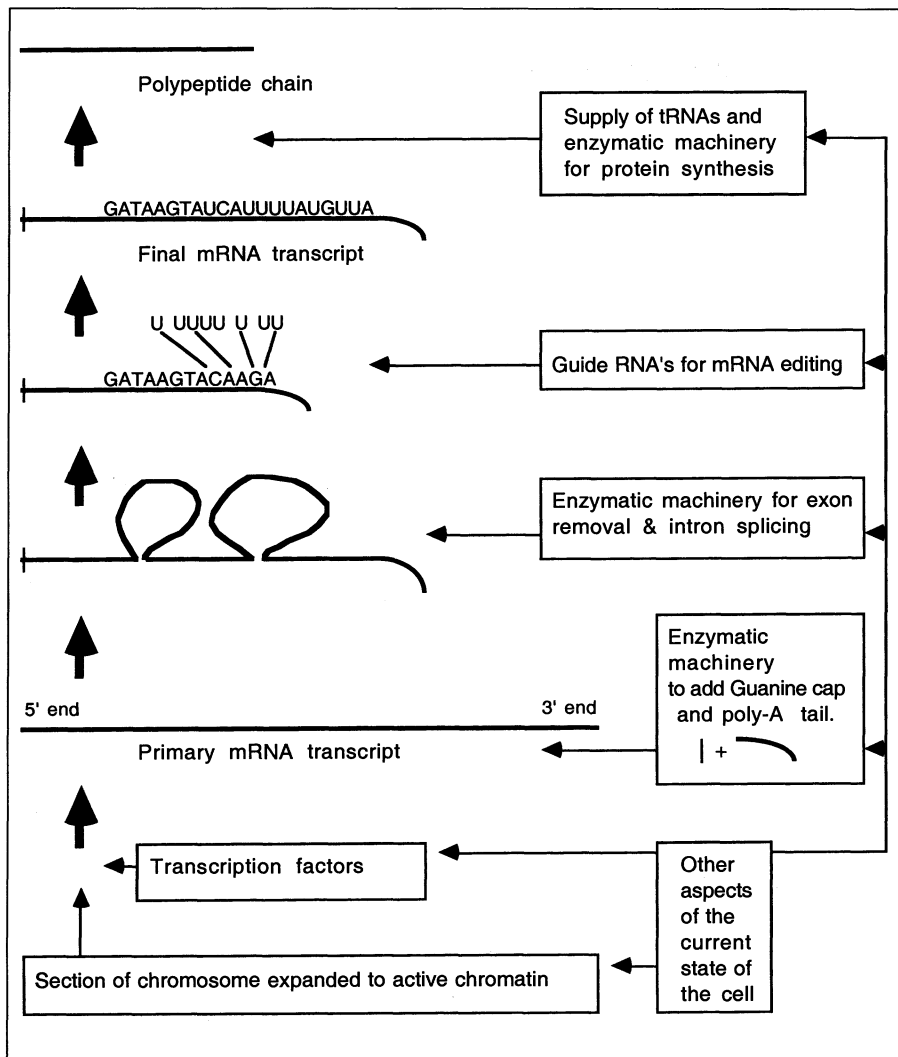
Polypeptide chain

Supply of tRNAs and enzymatic machinery for protein synthesis

GATAAGTAUCAUUUUAUGUUA

Final mRNA transcript

U UUUU U UU

GATAAGTACAAGA

Guide RNA's for mRNA editing

Enzymatic machinery for exon removal & intron splicing

Enzymatic machinery to add Guanine cap and poly-A tail.

| +

5' end

3' end

Primary mRNA transcript

Transcription factors

Other aspects of the current state of the cell

Section of chromosome expanded to active chromatin